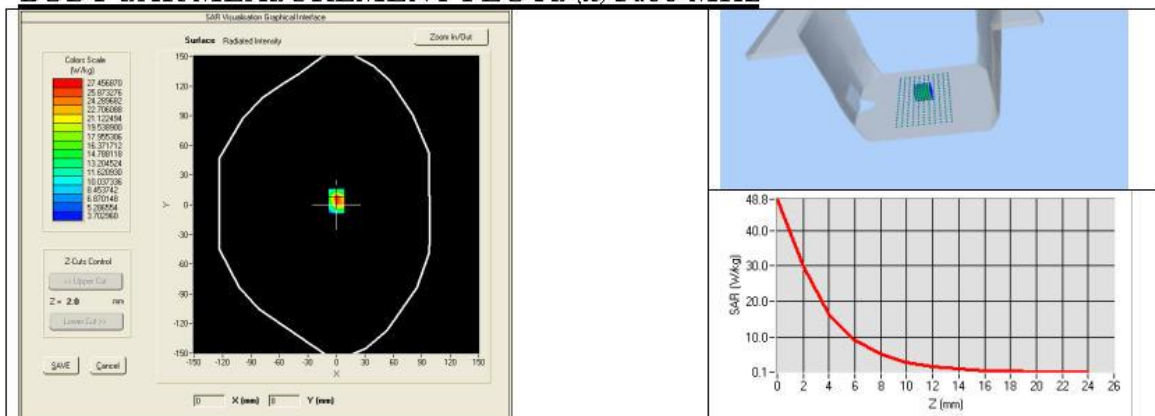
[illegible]

SAR Visualisation Graphical Interface

Surface Radiated Intensity

Zoom In/Out

Colors Scale (W/kg)
27.456870
25.873276
24.289682
22.706088
21.122494
19.538900
17.955306
16.371712
14.788118
13.204524
11.620930
10.037336
8.453742
6.870148
5.286554
3.702960

150
120
90
60
30
0
-30
-60
-90
-120
-150

Y

-150 -120 -90 -60 -30 0 30 60 90 120 150

X

Z-Cuts Control

<< Upper Cut

Z = 2.0 mm

Lower Cut >>

SAVE

Cancel

0 X (mm) 0 Y (mm)

48.8
40.0
30.0
20.0
10.0
0.1

SAR (W/kg)

0 2 4 6 8 10 12 14 16 18 20 22 24 26

Z (mm)